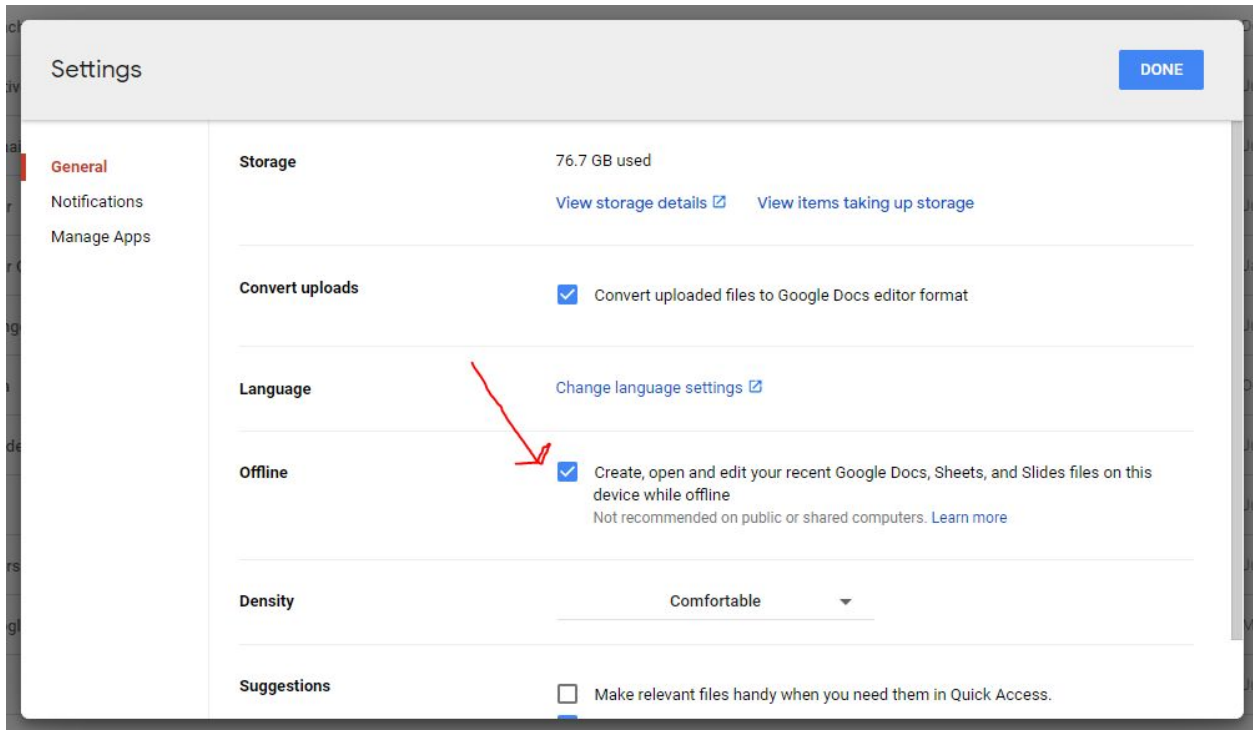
Settings

DONE

General
Notifications
Manage Apps

Storage

76.7 GB used

View storage details

View items taking up storage

Convert uploads

Convert uploaded files to Google Docs editor format

Language

Change language settings

Offline

Create, open and edit your recent Google Docs, Sheets, and Slides files on this device while offline

Not recommended on public or shared computers. Learn more

Density

Comfortable

Suggestions

Make relevant files handy when you need them in Quick Access.